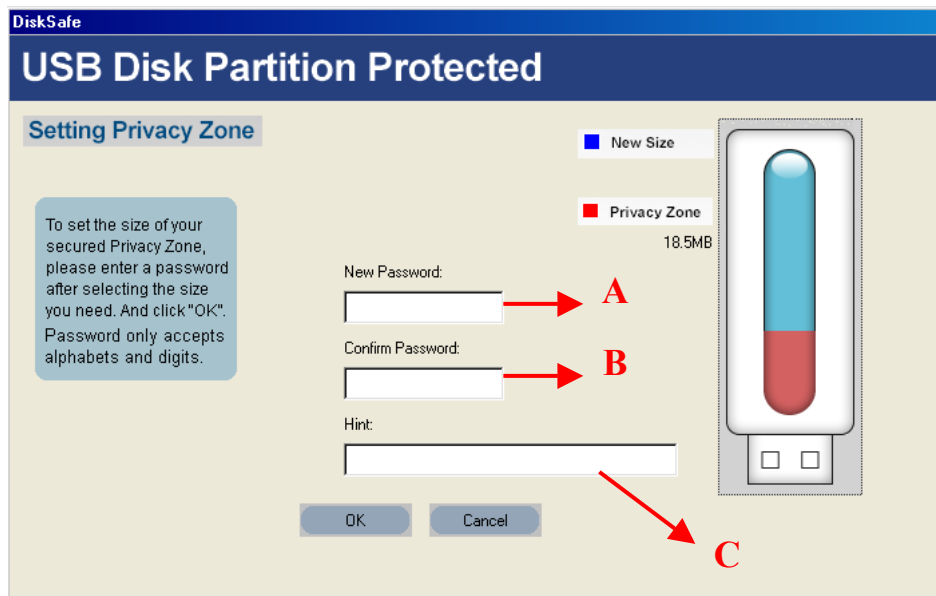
DiskSafe

USB Disk Partition Protected

Setting Privacy Zone

To set the size of your secured Privacy Zone, please enter a password after selecting the size you need. And click"OK". Password only accepts alphabets and digits.

New Size

Privacy Zone

18.5MB

New Password:

A

Confirm Password:

B

Hint:

C

OK

Cancel